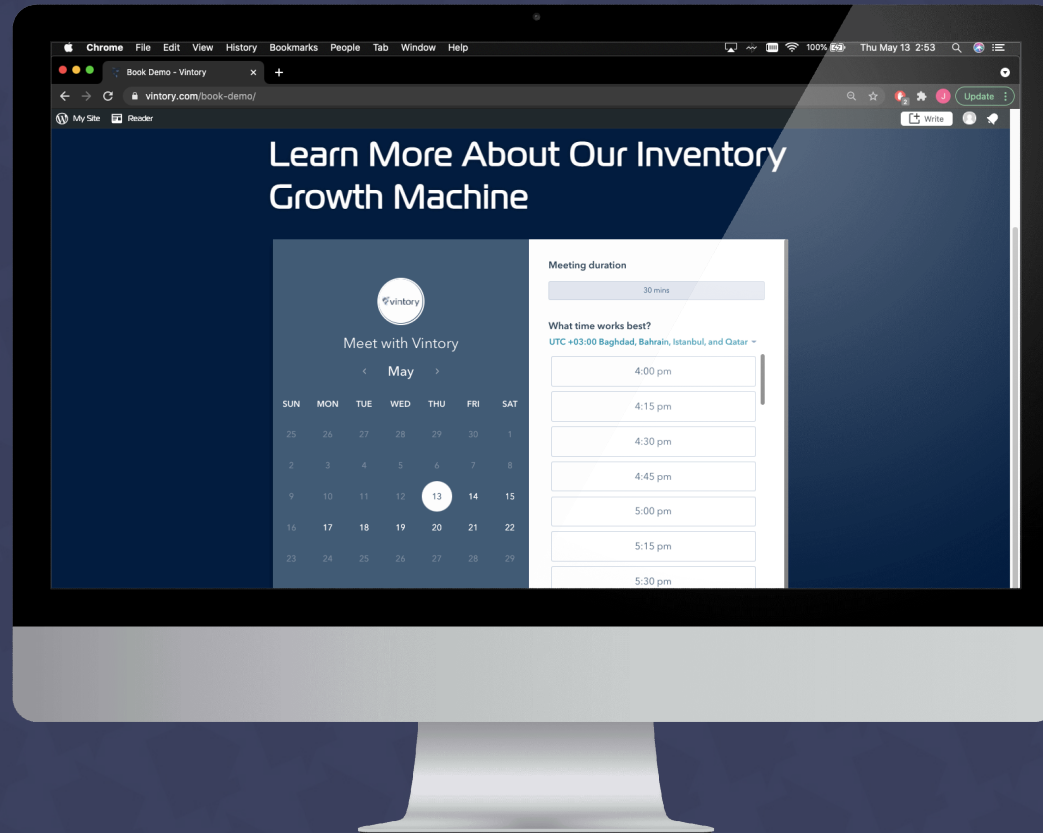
Chrome File Edit View History Bookmarks People Tab Window Help

100% Thu May 13 2:53

Book Demo - Vintory

vintory.com/book-demo/

Update

My Site Reader

Write

Learn More About Our Inventory Growth Machine

vintory

Meet with Vintory

May

| SUN | MON | TUE | WED | THU | FRI | SAT |
|---|---|---|---|---|---|---|
| 25 | 26 | 27 | 28 | 29 | 30 | 1 |
| 2 | 3 | 4 | 5 | 6 | 7 | 8 |
| 9 | 10 | 11 | 12 | 13 | 14 | 15 |
| 16 | 17 | 18 | 19 | 20 | 21 | 22 |
| 23 | 24 | 25 | 26 | 27 | 28 | 29 |

Meeting duration

30 mins

What time works best?

UTC +03:00 Baghdad, Bahrain, Istanbul, and Qatar

4:00 pm

4:15 pm

4:30 pm

4:45 pm

5:00 pm

5:15 pm

5:30 pm